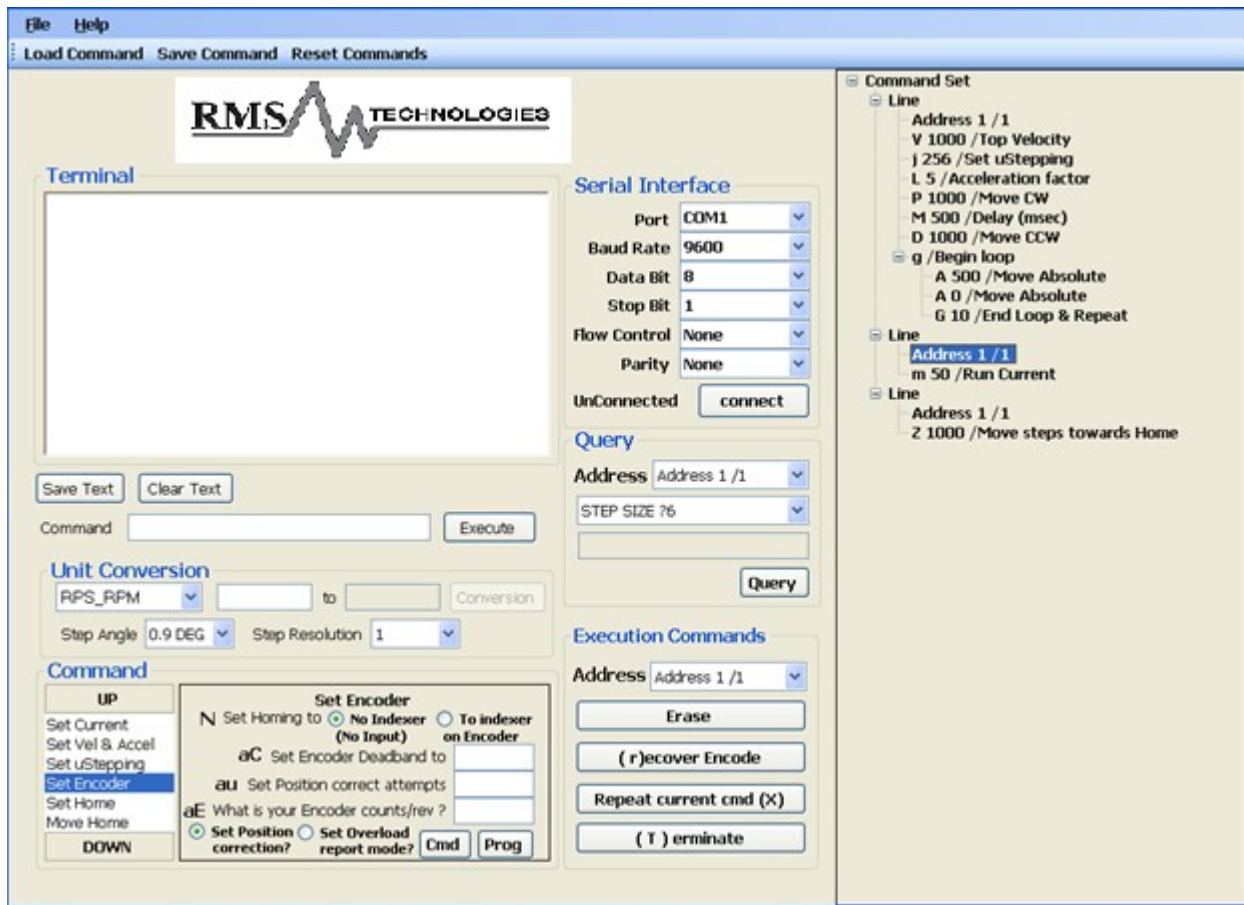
File Help
Load Command Save Command Reset Commands

RMS TECHNOLOGIES

Terminal

Save Text Clear Text

Command Execute

Unit Conversion
RPS_RPM to Conversion
Step Angle 0.9 DEG Step Resolution 1

Command
UP
Set Current
Set Vel & Accel
Set uStepping
Set Encoder
Set Home
Move Home
DOWN

Set Encoder
N Set Homing to No Indexer (No Input) To indexer on Encoder
aC Set Encoder Deadband to
au Set Position correct attempts
aE What is your Encoder counts/rev ?
Set Position correction? Set Overload report mode? Cmd Prog

Serial Interface
Port COM1
Baud Rate 9600
Data Bit 8
Stop Bit 1
Flow Control None
Parity None
UnConnected connect

Query
Address Address 1 /1
STEP SIZE ?6
Query

Execution Commands
Address Address 1 /1
Erase
(r)ecover Encode
Repeat current cmd (X)
(T) erminate

Command Set
Line
Address 1 /1
V 1000 /Top Velocity
j 256 /Set uStepping
L 5 /Acceleration factor
P 1000 /Move CW
M 500 /Delay (msec)
D 1000 /Move CCW
g /Begin loop
A 500 /Move Absolute
A 0 /Move Absolute
G 10 /End Loop & Repeat
Line
Address 1 /1
m 50 /Run Current
Line
Address 1 /1
Z 1000 /Move steps towards Home